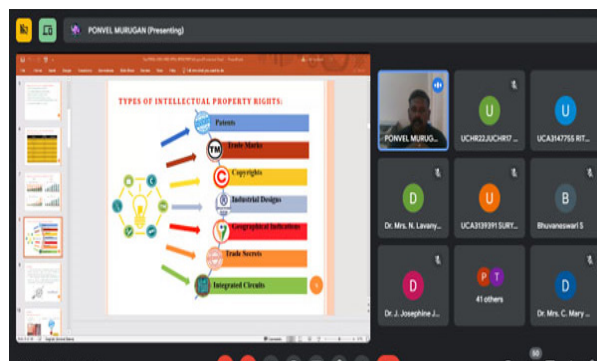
PONVEL MURUGAN (Presenting)

TYPES OF INTELLECTUAL PROPERTY RIGHTS:

Patents

TM Trade Marks

Copyrights

Industrial Designs

Geographical Indications

Trade Secrets

Integrated Circuits

PONVEL MURUG...

U
UCHR22JUCHR17 ...

U
UCA3147755 RIT...

D
Dr. Mrs. N. Lavany...

U
UCA3139391 SURY...

B
Bhuvaneswari S

D
Dr. J. Josephine J...

P T
41 others

D
Dr. Mrs. C. Mary ...